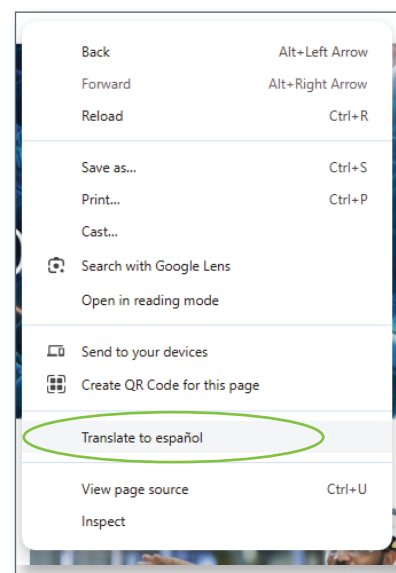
Back Alt+Left Arrow
Forward Alt+Right Arrow
Reload Ctrl+R

Save as... Ctrl+S
Print... Ctrl+P
Cast...
Search with Google Lens
Open in reading mode

Send to your devices
Create QR Code for this page

Translate to español

View page source Ctrl+U
Inspect